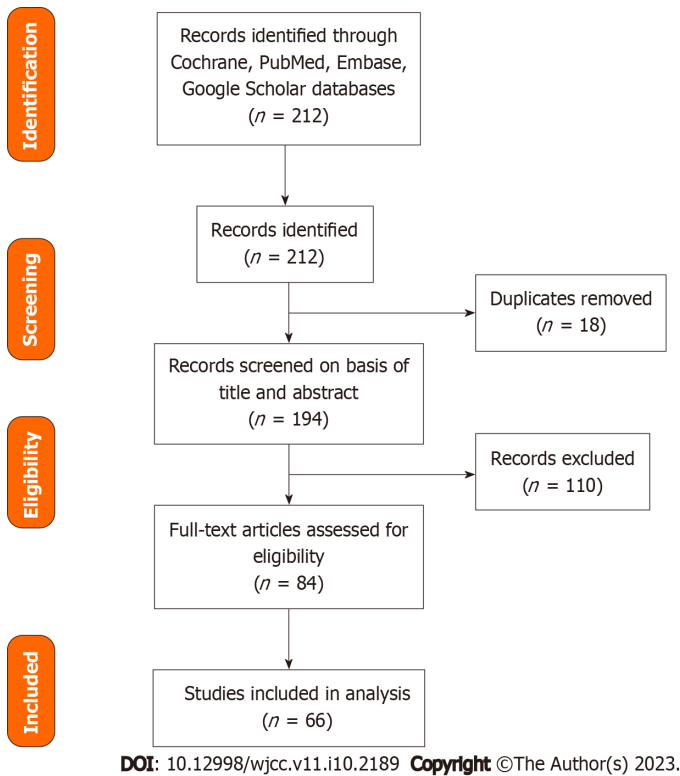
Identification

Records identified through Cochrane, PubMed, Embase, Google Scholar databases ($n$ = 212)

Screening

Records identified ($n$ = 212)

Duplicates removed ($n$ = 18)

Records screened on basis of title and abstract ($n$ = 194)

Eligibility

Records excluded ($n$ = 110)

Full-text articles assessed for eligibility ($n$ = 84)

Included

Studies included in analysis ($n$ = 66)

DOI: 10.12998/wjcc.v11.i10.2189 Copyright ©The Author(s) 2023.